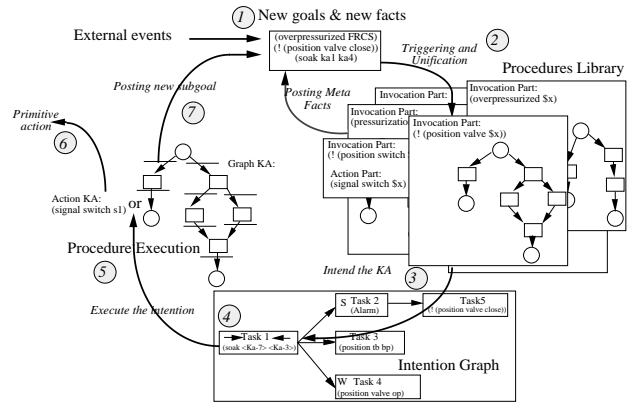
1 New goals & new facts

External events

(overpressurized FRCS)
(! (position valve close))
(soak ka1 ka4)

2 Triggering and Unification

Procedures Library

Posting new subgoal

Posting Meta Facts

7

Primitive action

6

Graph KA:

Invocation Part:
(overpressurized $x)

Invocation Part:
(pressurization

Invocation Part:
(! (position valve $x))

Invocation Part:
(! (position switch

Action Part:
(signal switch $x)

Action KA:
(signal switch s1)

or

Procedure Execution

5

Intend the KA

3

Execute the intention

4

S Task 2
(Alarm)

Task5
(! (position valve close))

Task 1
(soak <Ka-7> <Ka-3>)

Task 3
(position tb bp)

W Task 4
(position valve op)

Intention Graph